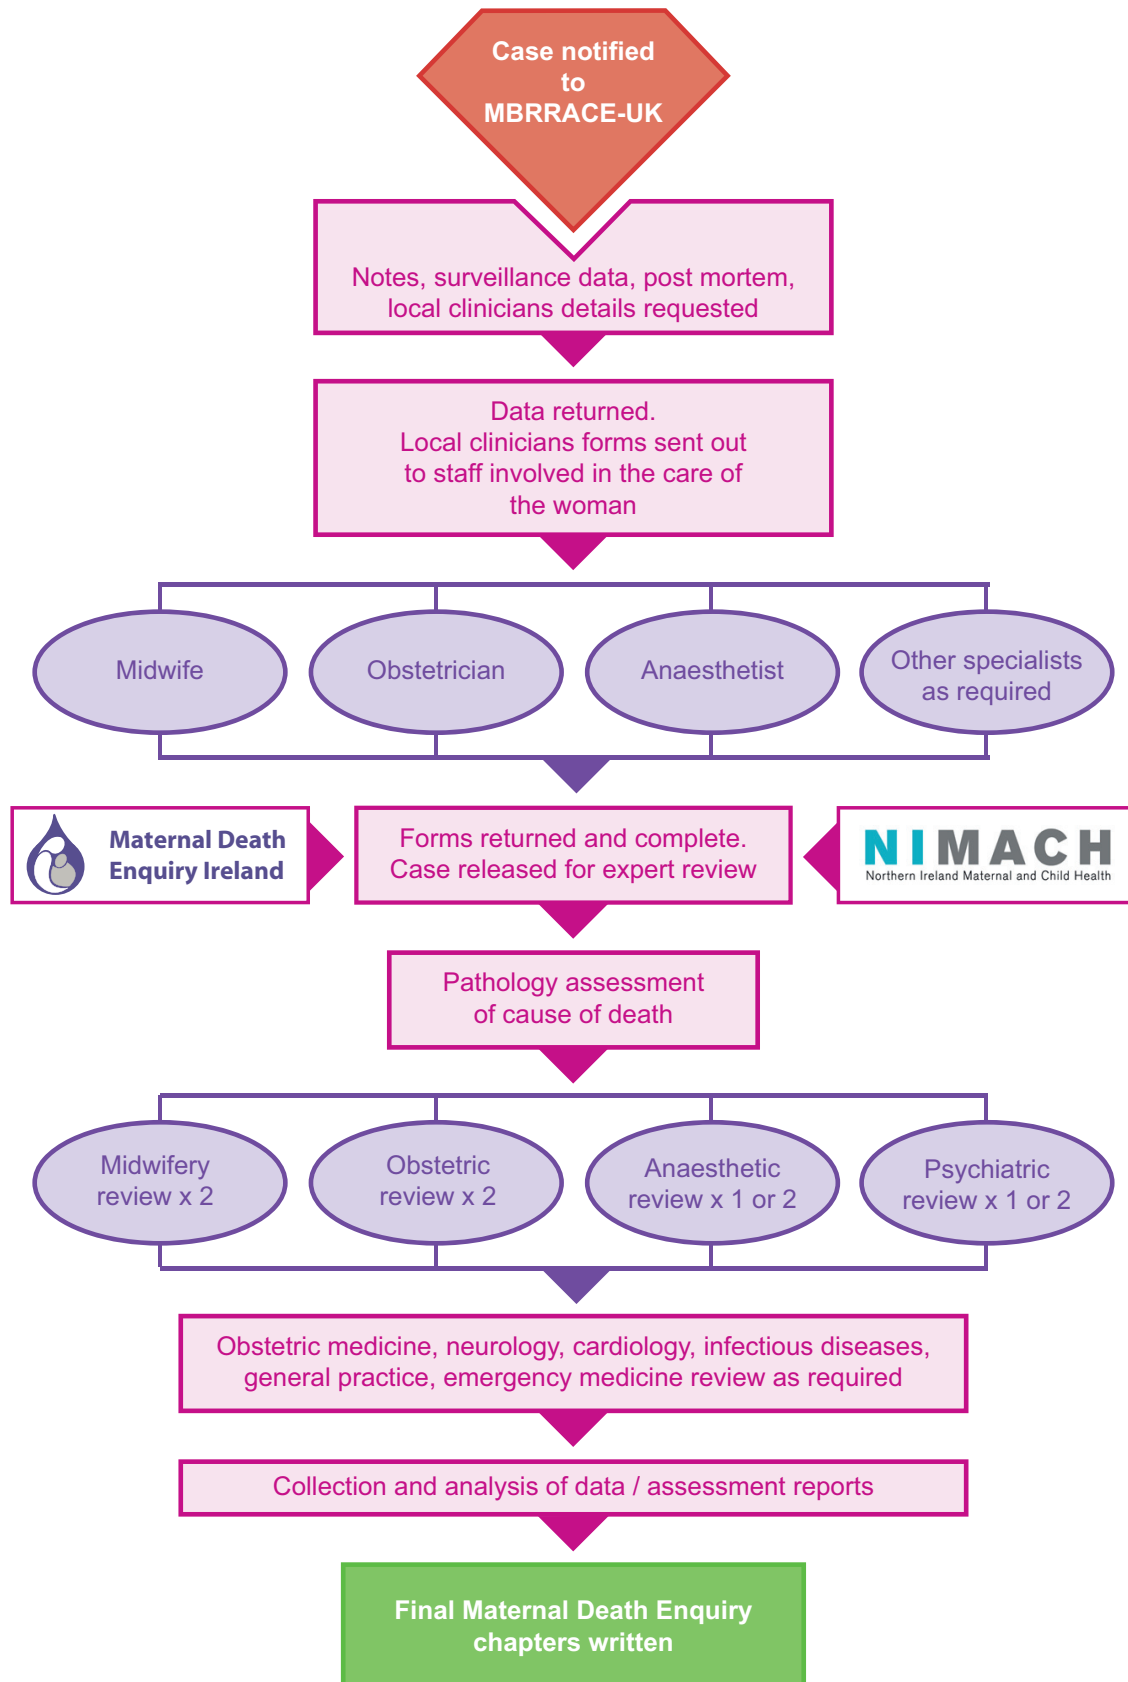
Case notified to MBRRACE-UK

Notes, surveillance data, post mortem, local clinicians details requested

Data returned. Local clinicians forms sent out to staff involved in the care of the woman

Midwife

Obstetrician

Anaesthetist

Other specialists as required

Maternal Death Enquiry Ireland

Forms returned and complete. Case released for expert review

NIMACH
Northern Ireland Maternal and Child Health

Pathology assessment of cause of death

Midwifery review x 2

Obstetric review x 2

Anaesthetic review x 1 or 2

Psychiatric review x 1 or 2

Obstetric medicine, neurology, cardiology, infectious diseases, general practice, emergency medicine review as required

Collection and analysis of data / assessment reports

Final Maternal Death Enquiry chapters written